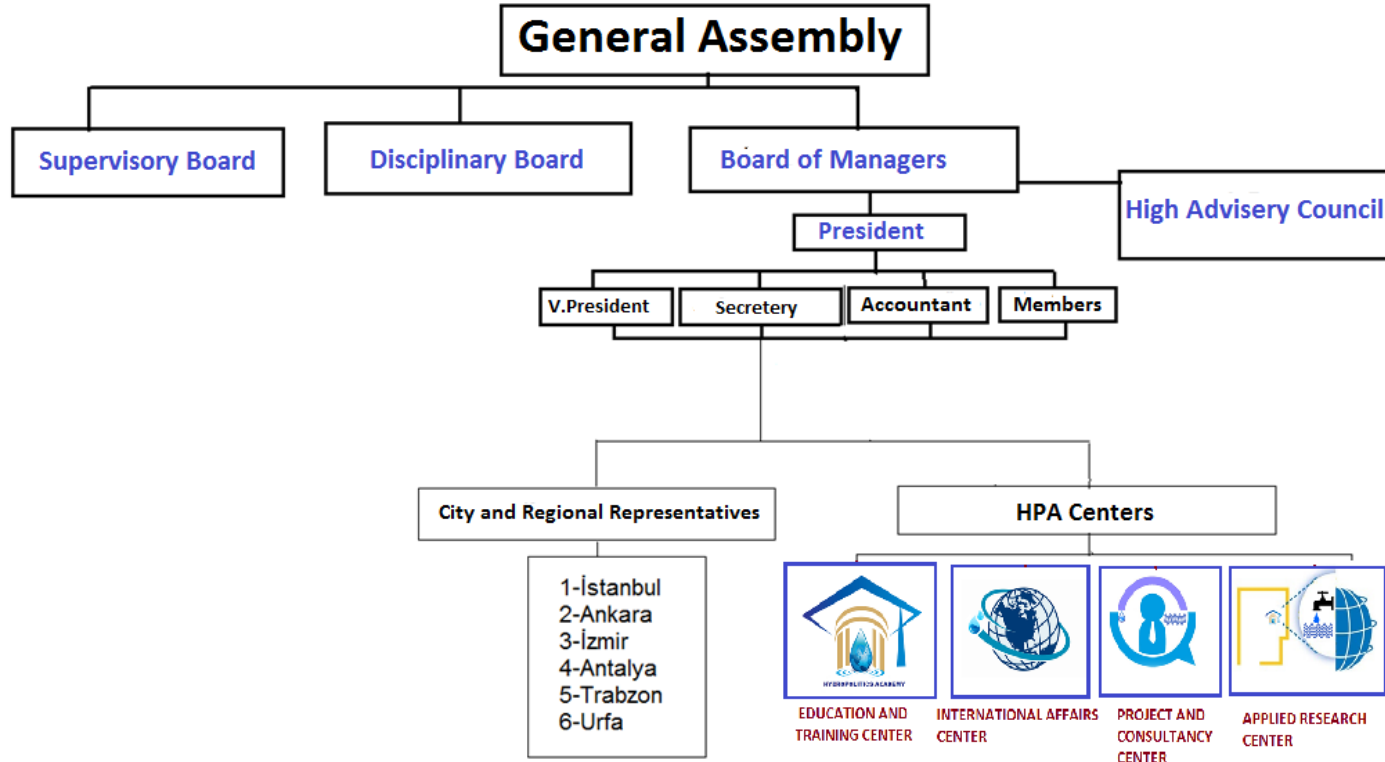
General Assembly

Supervisory Board

Disciplinary Board

Board of Managers

High Advisery Council

President

V.President

Secretery

Accountant

Members

City and Regional Representatives

1-İstanbul
2-Ankara
3-İzmir
4-Antalya
5-Trabzon
6-Urfa

HPA Centers

HYDROPOLITICS ACADEMY

EDUCATION AND TRAINING CENTER

INTERNATIONAL AFFAIRS CENTER

PROJECT AND CONSULTANCY CENTER

APPLIED RESEARCH CENTER